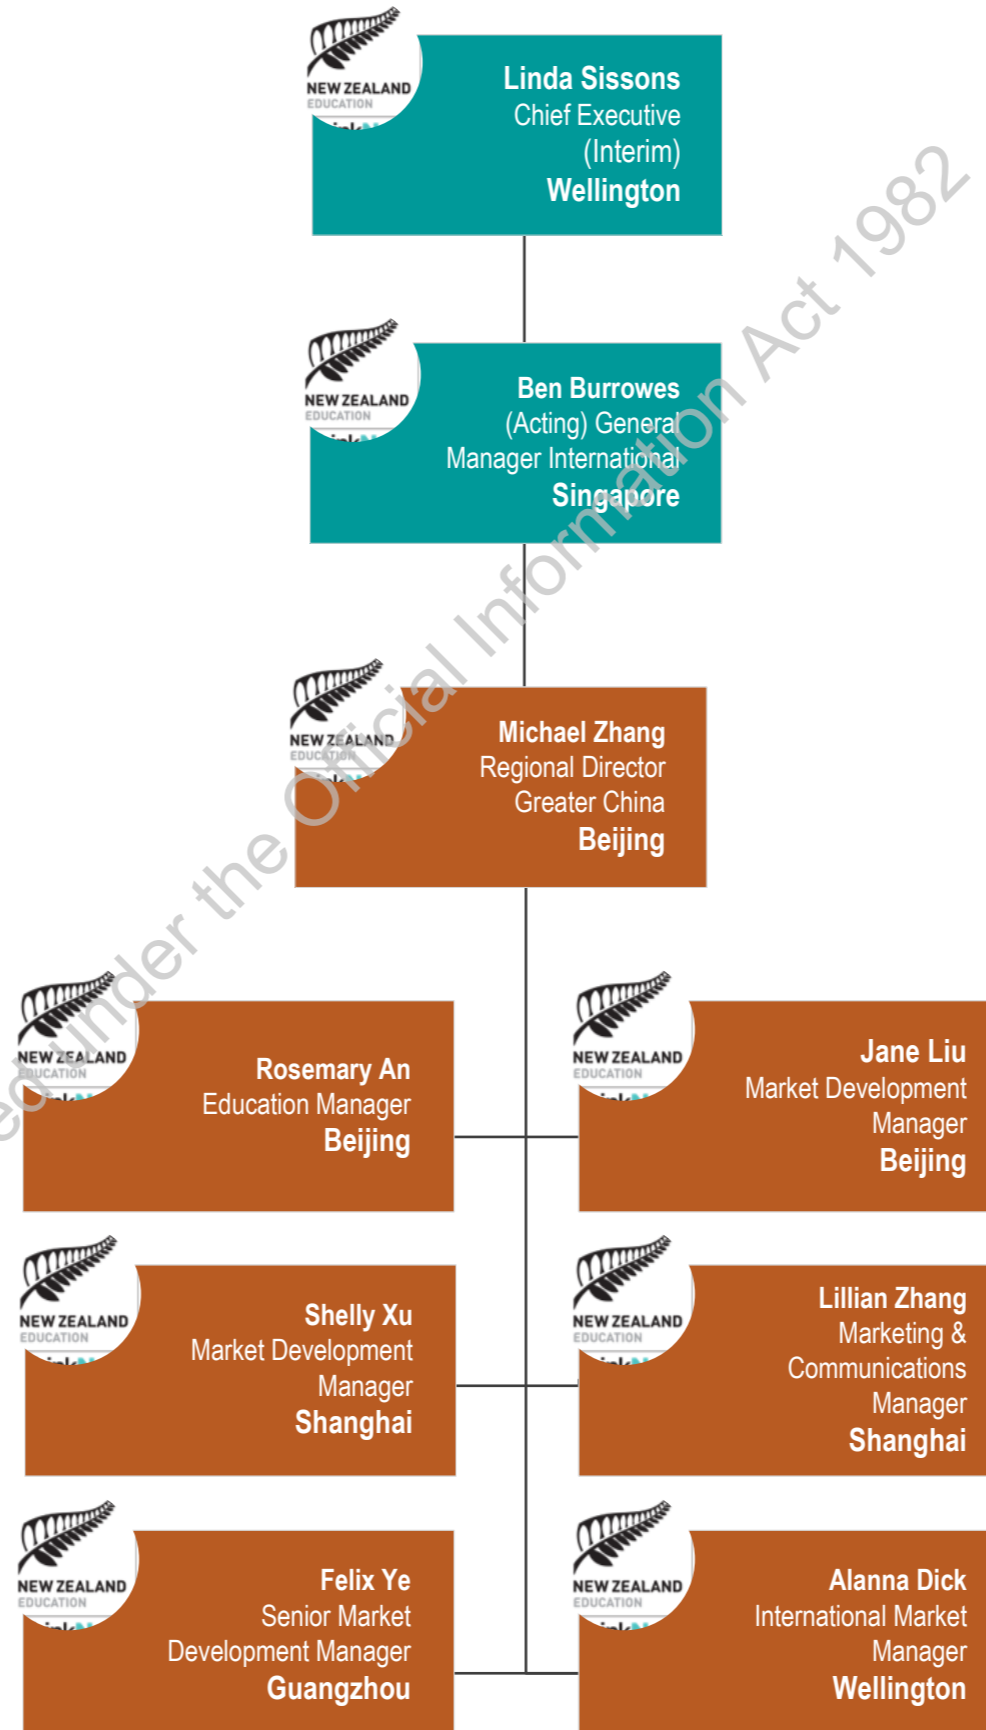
NEW ZEALAND EDUCATION

Linda Sissons
Chief Executive
(Interim)
Wellington

NEW ZEALAND EDUCATION

Ben Burrowes
(Acting) General Manager International
Singapore

NEW ZEALAND EDUCATION

Michael Zhang
Regional Director
Greater China
Beijing

NEW ZEALAND EDUCATION

Rosemary An
Education Manager
Beijing

NEW ZEALAND EDUCATION

Jane Liu
Market Development Manager
Beijing

NEW ZEALAND EDUCATION

Shelly Xu
Market Development Manager
Shanghai

NEW ZEALAND EDUCATION

Lillian Zhang
Marketing & Communications Manager
Shanghai

NEW ZEALAND EDUCATION

Felix Ye
Senior Market Development Manager
Guangzhou

NEW ZEALAND EDUCATION

Alanna Dick
International Market Manager
Wellington

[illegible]ed under the Official Information Act 1982